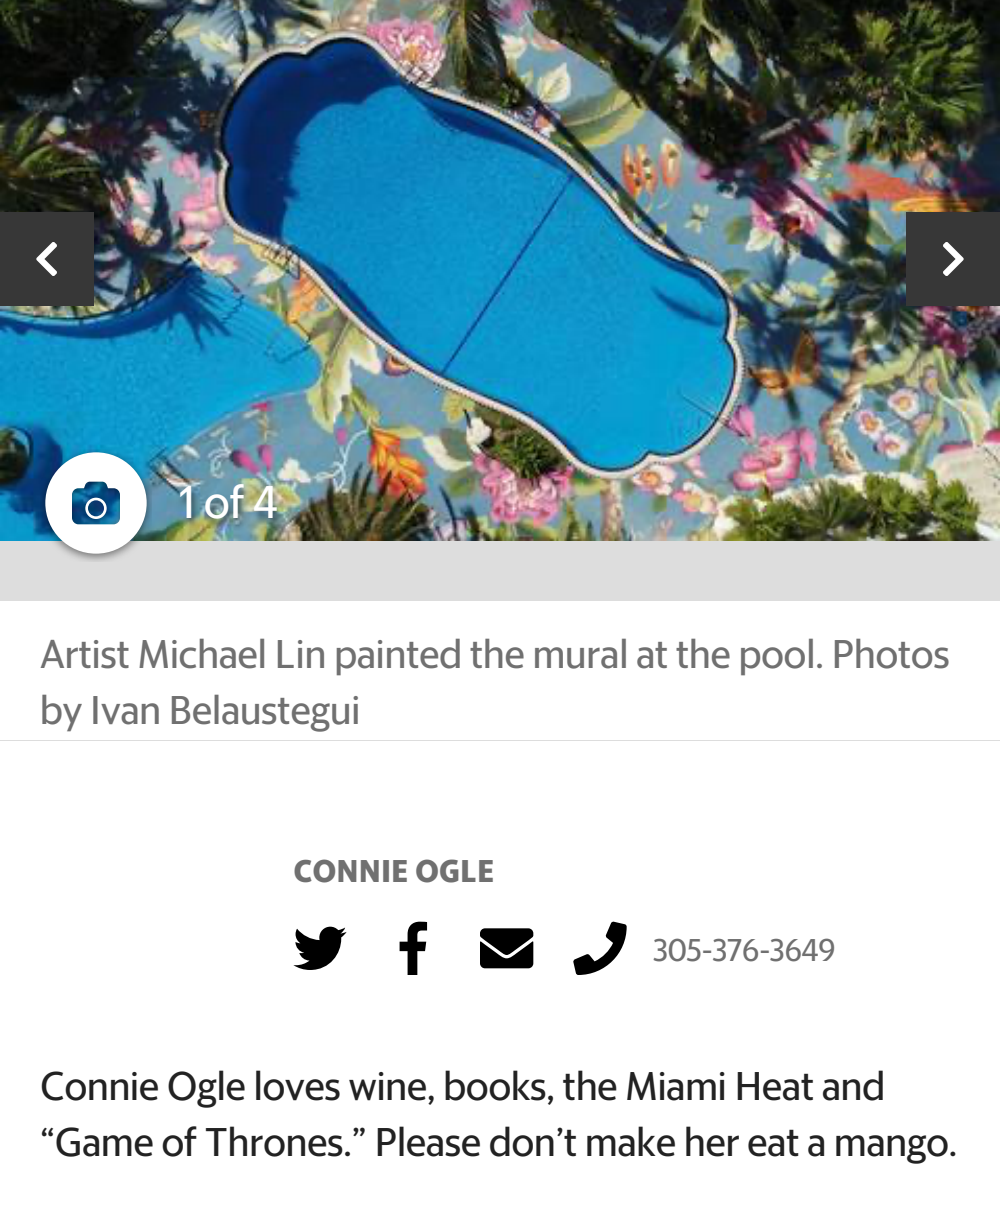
1 of 4

Artist Michael Lin painted the mural at the pool. Photos by Ivan Belaustegui

CONNIE OGLE

305-376-3649

Connie Ogle loves wine, books, the Miami Heat and “Game of Thrones.” Please don’t make her eat a mango.